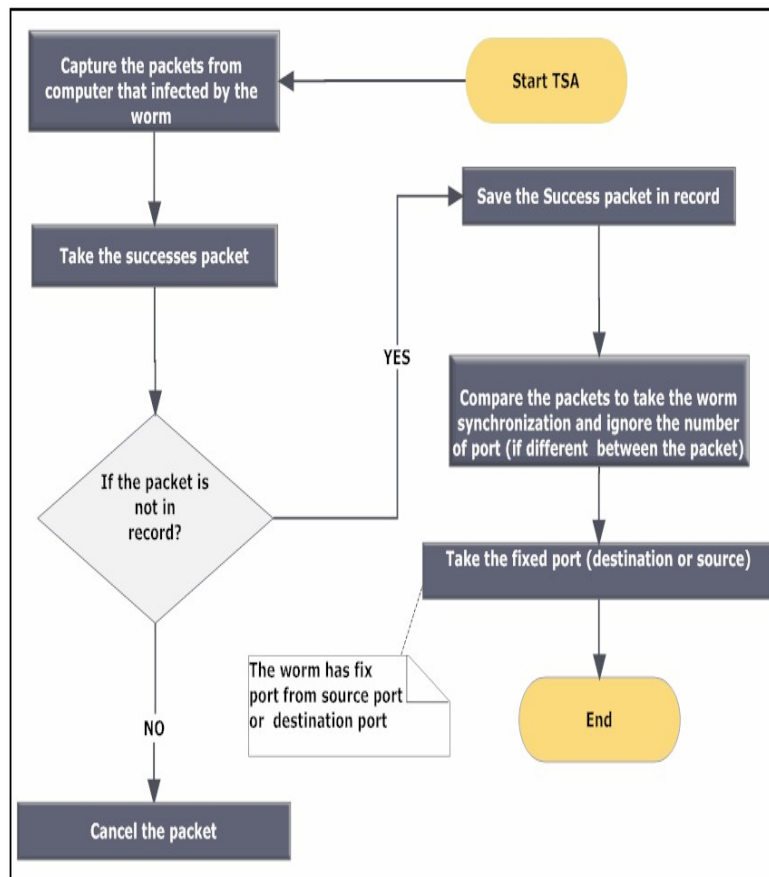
Start TSA

Capture the packets from computer that infected by the worm

Take the successes packet

If the packet is not in record?

YES

Save the Success packet in record

Compare the packets to take the worm synchronization and ignore the number of port (if different between the packet)

Take the fixed port (destination or source)

The worm has fix port from source port or destination port

End

NO

Cancel the packet